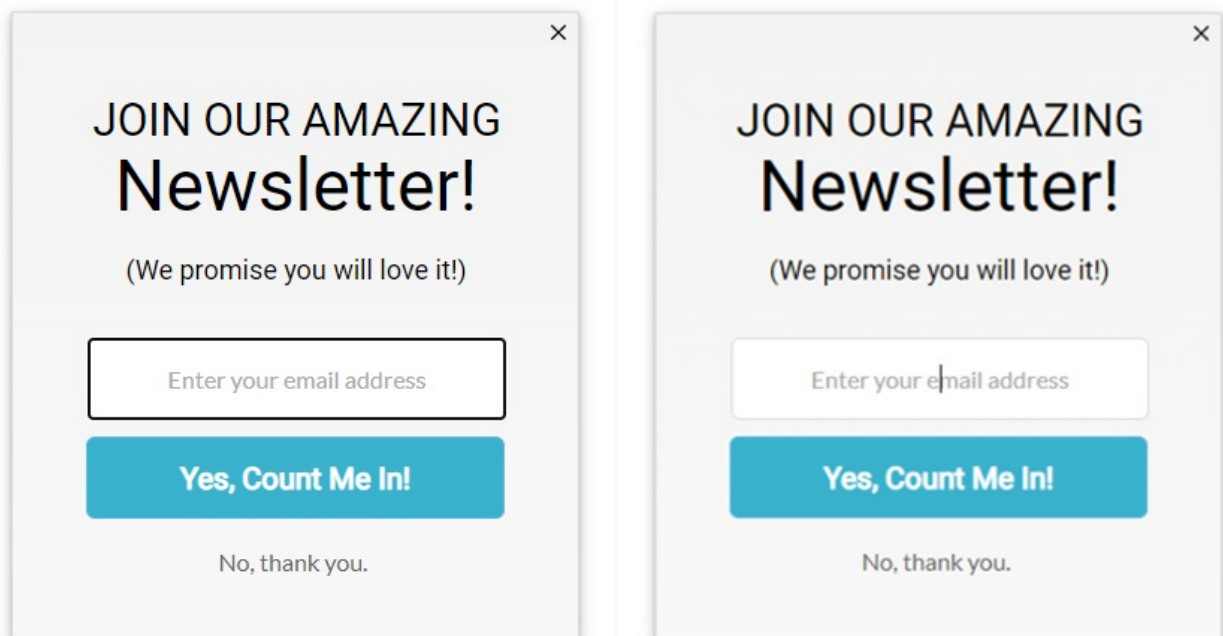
×

JOIN OUR AMAZING
Newsletter!

(We promise you will love it!)

Enter your email address

Yes, Count Me In!

No, thank you.

×

JOIN OUR AMAZING
Newsletter!

(We promise you will love it!)

Enter your email address

Yes, Count Me In!

No, thank you.